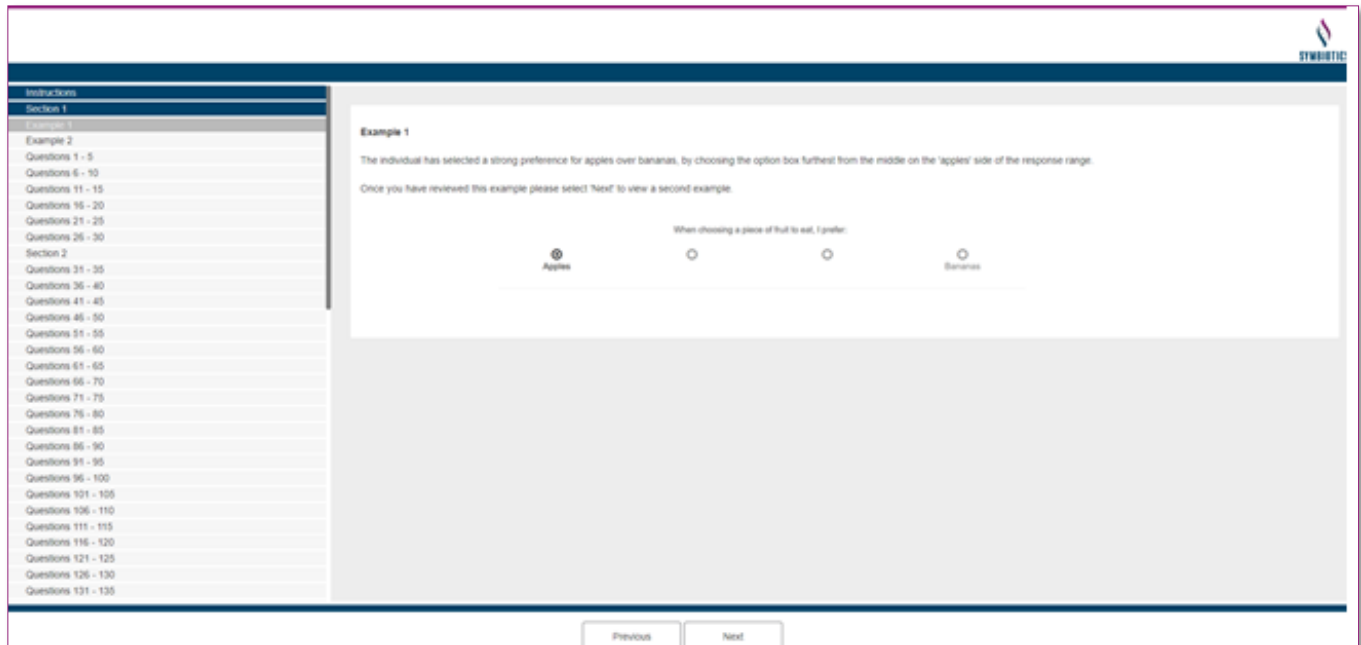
SYMBIOTIC

Instructions
Section 1
Example 1
Example 2
Questions 1 - 5
Questions 6 - 10
Questions 11 - 15
Questions 16 - 20
Questions 21 - 25
Questions 26 - 30
Section 2
Questions 31 - 35
Questions 36 - 40
Questions 41 - 45
Questions 46 - 50
Questions 51 - 55
Questions 56 - 60
Questions 61 - 65
Questions 66 - 70
Questions 71 - 75
Questions 76 - 80
Questions 81 - 85
Questions 86 - 90
Questions 91 - 95
Questions 96 - 100
Questions 101 - 105
Questions 106 - 110
Questions 111 - 115
Questions 116 - 120
Questions 121 - 125
Questions 126 - 130
Questions 131 - 135

Example 1

The individual has selected a strong preference for apples over bananas, by choosing the option box furthest from the middle on the 'apples' side of the response range.

Once you have reviewed this example please select 'Next' to view a second example.

When choosing a piece of fruit to eat, I prefer:

Apples

Bananas

Previous
Next